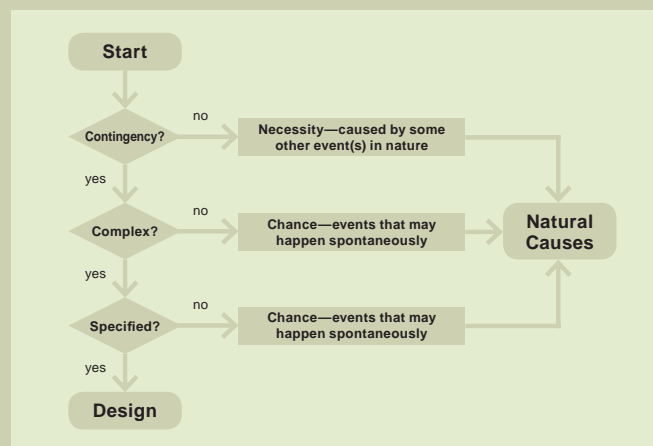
Start

Contingency?

no

Necessity—caused by some other event(s) in nature

yes

Complex?

no

Chance—events that may happen spontaneously

Natural Causes

yes

Specified?

no

Chance—events that may happen spontaneously

yes

Design